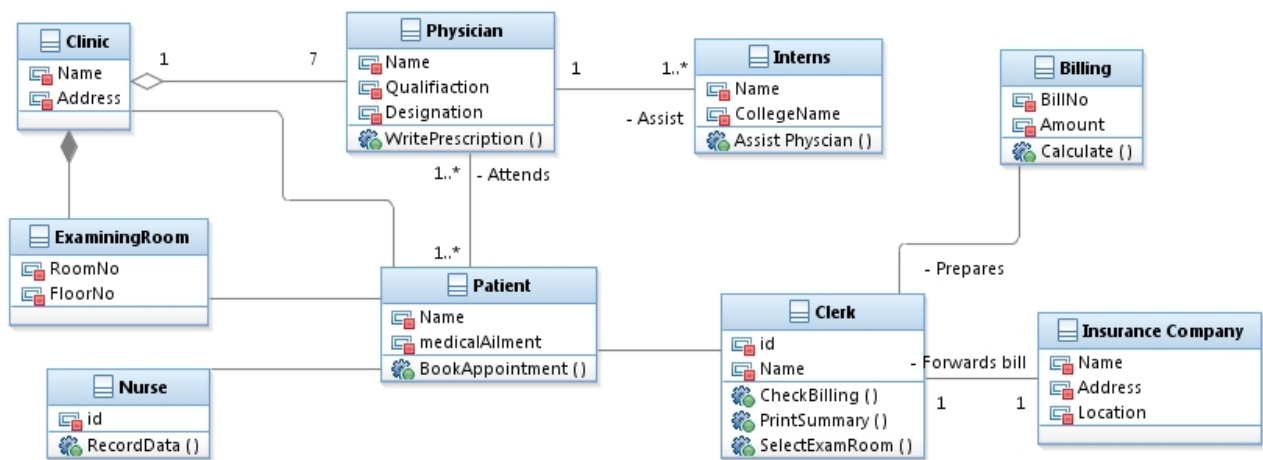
Clinic
Name
Address

1

7

Physician
Name
Qualifiaction
Designation
WritePrescription ()

1

1..*

Interns
Name
CollegeName
Assist Physcian ()

- Assist

Billing
BillNo
Amount
Calculate ()

1..*

- Attends

1..*

ExaminingRoom
RoomNo
FloorNo

Patient
Name
medicalAilment
BookAppointment ()

- Prepares

Clerk
id
Name
CheckBilling ()
PrintSummary ()
SelectExamRoom ()

- Forwards bill

1

1

Insurance Company
Name
Address
Location

Nurse
id
RecordData ()